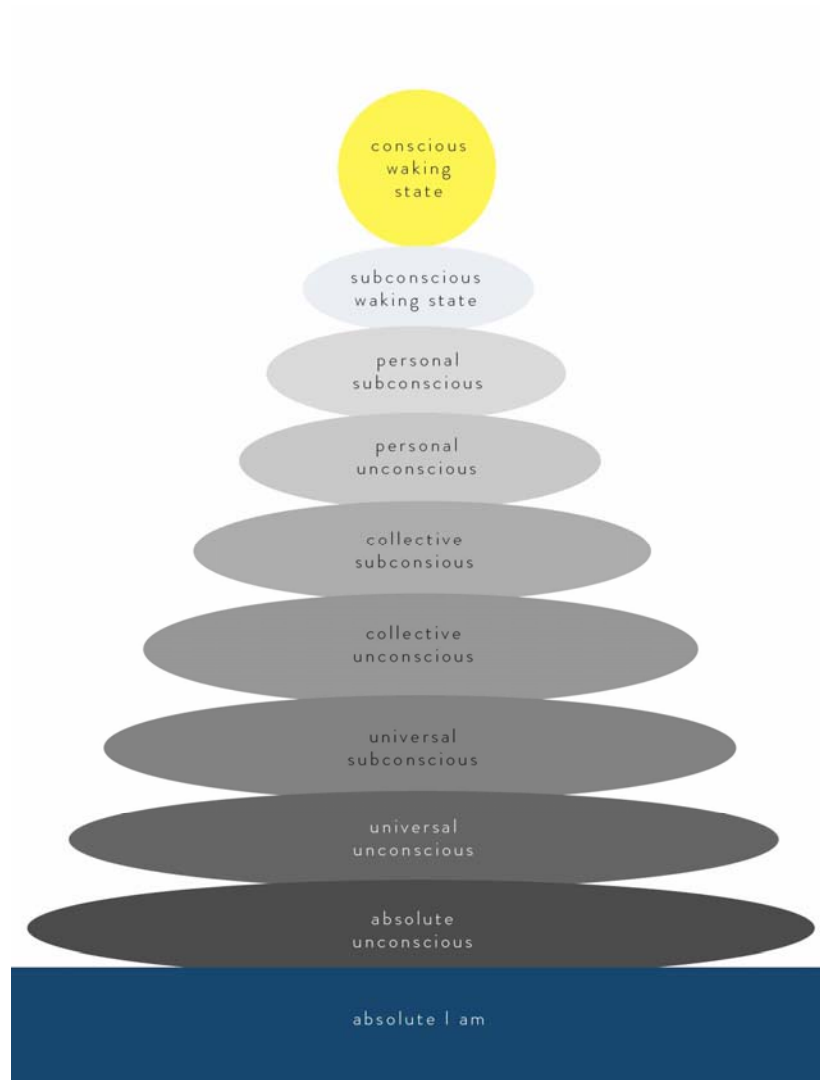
conscious waking state

subconscious waking state

personal subconscious

personal unconscious

collective subconsious

collective unconscious

universal subconscious

universal unconscious

absolute unconscious

absolute I am